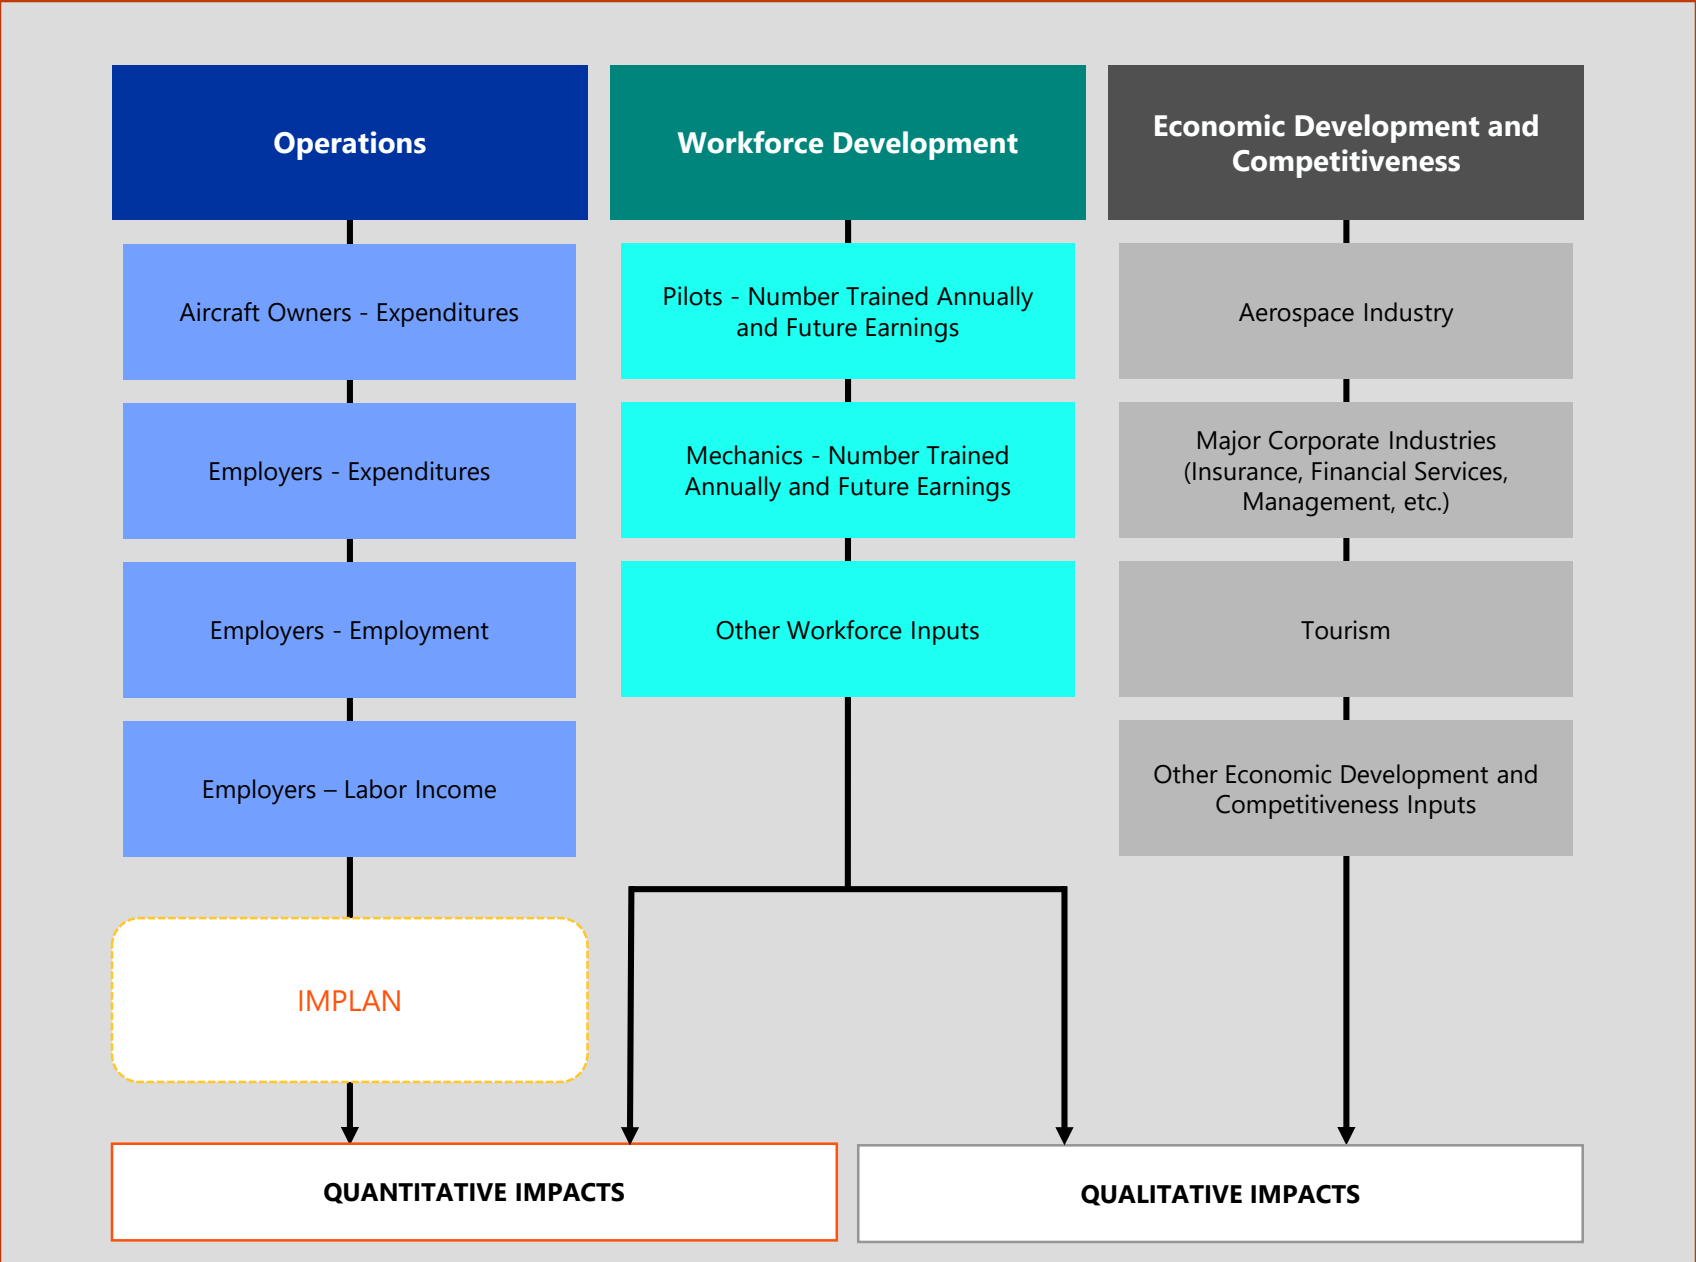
Operations

Aircraft Owners - Expenditures

Employers - Expenditures

Employers - Employment

Employers – Labor Income

IMPLAN

Workforce Development

Pilots - Number Trained Annually and Future Earnings

Mechanics - Number Trained Annually and Future Earnings

Other Workforce Inputs

Economic Development and Competitiveness

Aerospace Industry

Major Corporate Industries (Insurance, Financial Services, Management, etc.)

Tourism

Other Economic Development and Competitiveness Inputs

QUANTITATIVE IMPACTS

QUALITATIVE IMPACTS